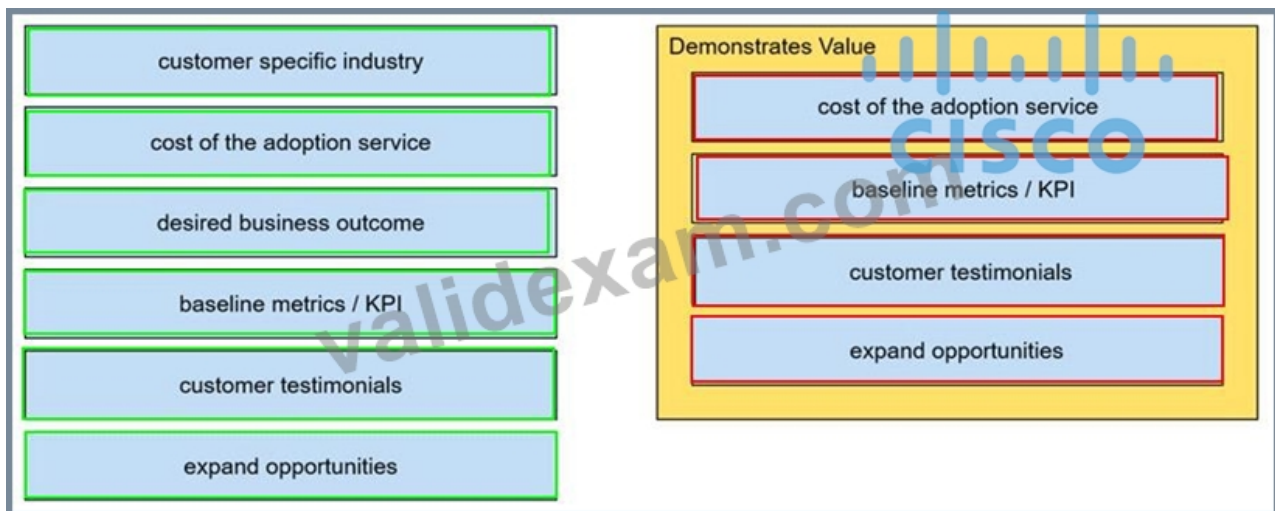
customer specific industry

cost of the adoption service

desired business outcome

baseline metrics / KPI

customer testimonials

expand opportunities

Demonstrates Value

cost of the adoption service

baseline metrics / KPI

customer testimonials

expand opportunities

validexam.com

CISCO